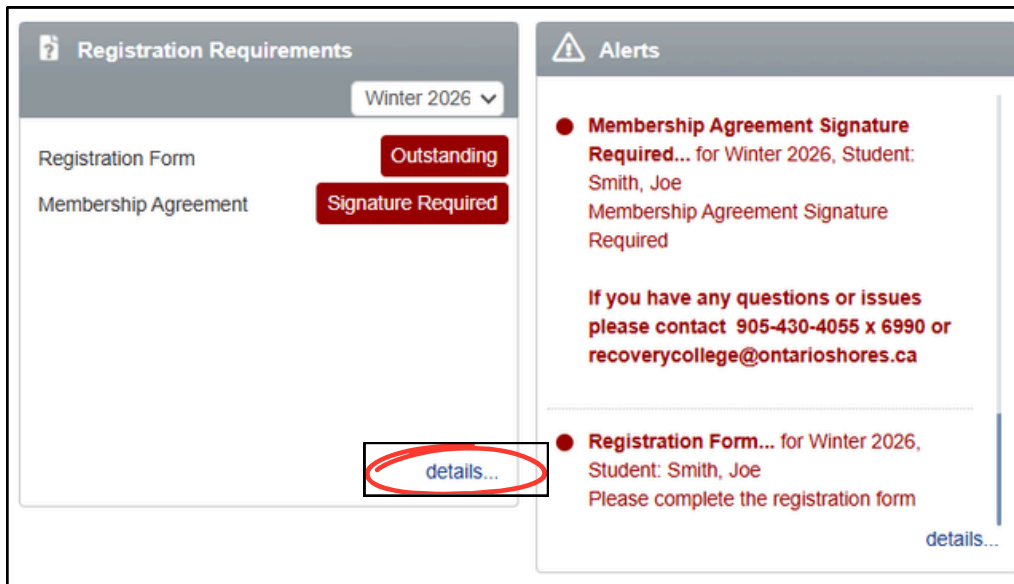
Registration Requirements

Winter 2026

Registration Form Outstanding

Membership Agreement Signature Required

details...

Alerts

Membership Agreement Signature Required... for Winter 2026, Student: Smith, Joe
Membership Agreement Signature Required

If you have any questions or issues please contact 905-430-4055 x 6990 or recoverycollege@ontarioshores.ca

Registration Form... for Winter 2026, Student: Smith, Joe
Please complete the registration form

details...